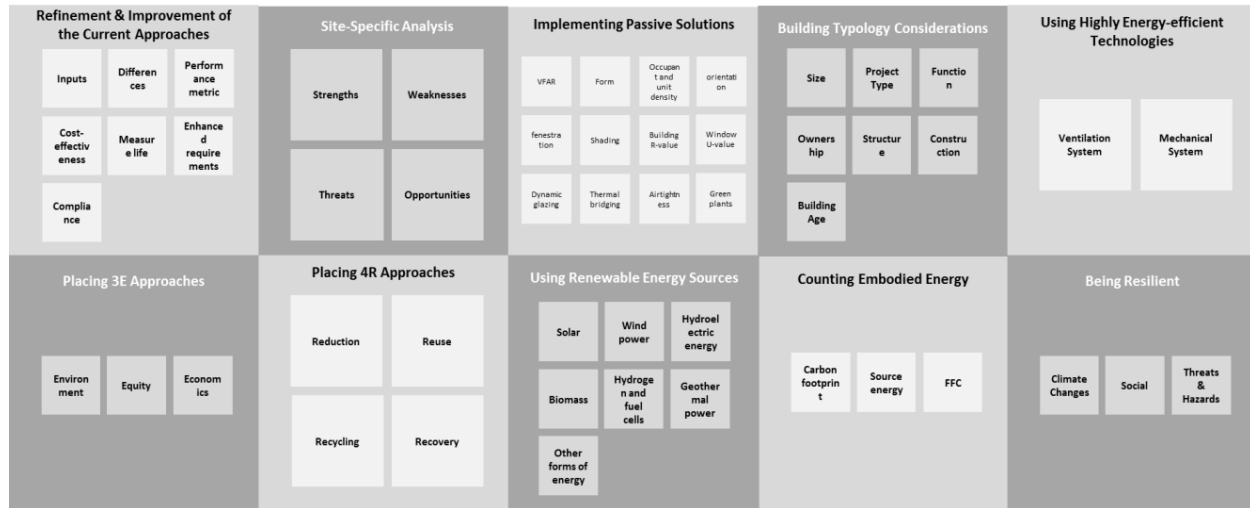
Refinement & Improvement of the Current Approaches

Inputs
Differences
Performance metric
Cost-effectiveness
Measure life
Enhanced requirements
Compliance

Site-Specific Analysis

Strengths
Weaknesses
Threats
Opportunities

Implementing Passive Solutions

VFAR
Form
Occupant and unit density
orientation
fenestration
Shading
Building R-value
Window U-value
Dynamic glazing
Thermal bridging
Airtightness
Green plants

Building Typology Considerations

Size
Project Type
Function
Ownership
Structure
Construction
Building Age

Using Highly Energy-efficient Technologies

Ventilation System
Mechanical System

Placing 3E Approaches

Environment
Equity
Economics

Placing 4R Approaches

Reduction
Reuse
Recycling
Recovery

Using Renewable Energy Sources

Solar
Wind power
Hydroelectric energy
Biomass
Hydrogen and fuel cells
Geothermal power
Other forms of energy

Counting Embodied Energy

Carbon footprint
Source energy
FFC

Being Resilient

Climate Changes
Social
Threats & Hazards